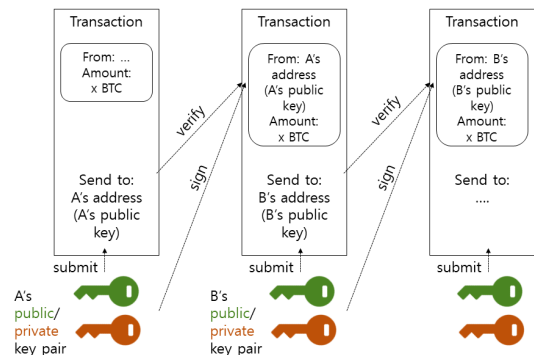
Transaction

From: ...
Amount:
x BTC

Send to:
A's address
(A's public key)

submit

A's
public/
private
key pair

verify

sign

Transaction

From: A's address
(A's public key)
Amount:
x BTC

Send to:
B's address
(B's public key)

submit

B's
public/
private
key pair

verify

sign

Transaction

From: B's address
(B's public key)
Amount:
x BTC

Send to:
....

submit